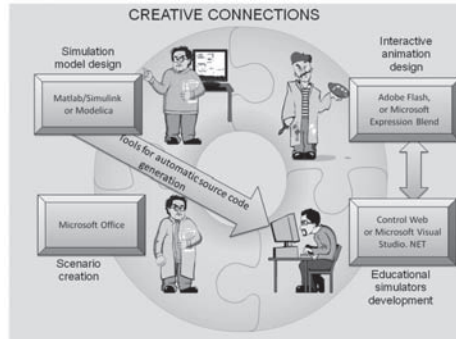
CREATIVE CONNECTIONS

Simulation model design

Matlab/Simulink or Modelica

Interactive animation design

Adobe Flash, or Microsoft Expression Blend

Tools for automatic source code generation

Microsoft Office

Scenario creation

Control Web or Microsoft Visual Studio. NET

Educational simulators development